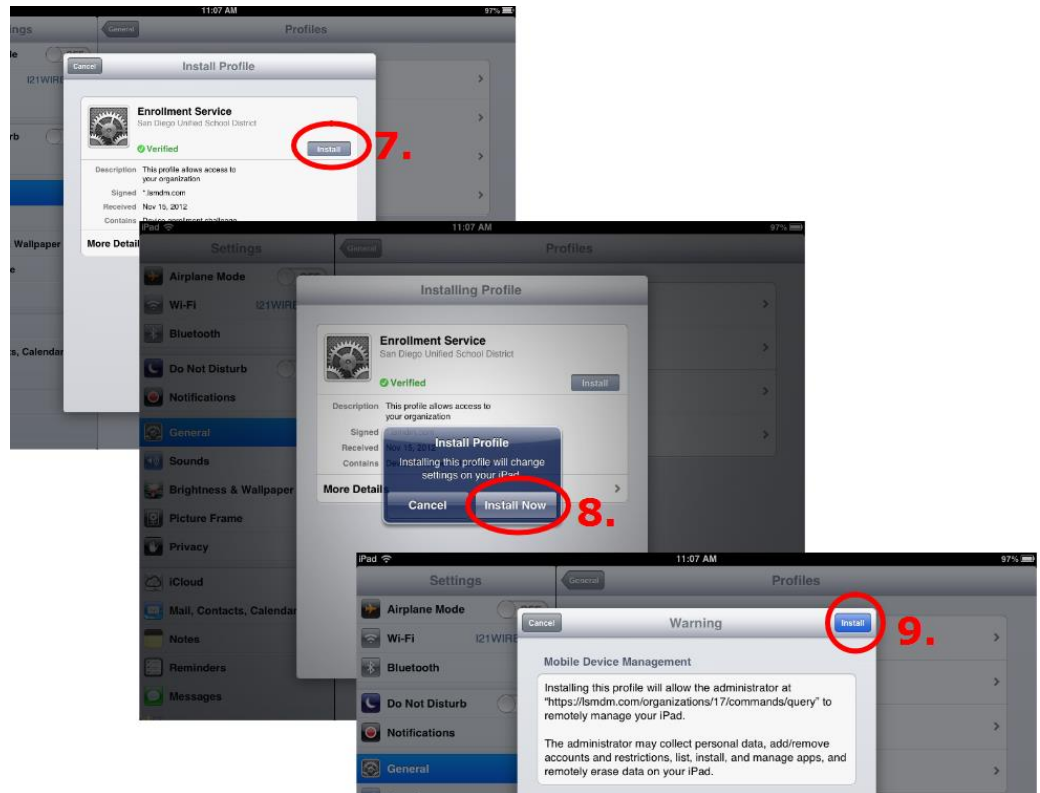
11:07 AM
97%
ings
General
Profiles
le
I21WIRE
rb
Wallpaper
e
s, Calendar
Cancel
Install Profile
Enrollment Service
San Diego Unified School District
Install
7.
Verified
Description This profile allows access to your organization
Signed *.lsmdm.com
Received Nov 15, 2012
Contains Device enrollment challenge
More Detail

iPad
11:07 AM
97%
Settings
General
Profiles
Airplane Mode
Wi-Fi
I21WIRE
Bluetooth
Do Not Disturb
Notifications
General
Sounds
Brightness & Wallpaper
Picture Frame
Privacy
iCloud
Mail, Contacts, Calendar
Notes
Reminders
Messages
Installing Profile
Enrollment Service
San Diego Unified School District
Verified
Install
Description This profile allows access to your organization
Signed
Received Nov 15, 2012
Contains
More Detail
Install Profile
Installing this profile will change settings on your iPad
Cancel
Install Now
8.

iPad
11:07 AM
97%
Settings
General
Profiles
Airplane Mode
Wi-Fi
I21WIRE
Bluetooth
Do Not Disturb
Notifications
General
Cancel
Warning
Install
9.
Mobile Device Management
Installing this profile will allow the administrator at "https://lsmdm.com/organizations/17/commands/query" to remotely manage your iPad.

The administrator may collect personal data, add/remove accounts and restrictions, list, install, and manage apps, and remotely erase data on your iPad.